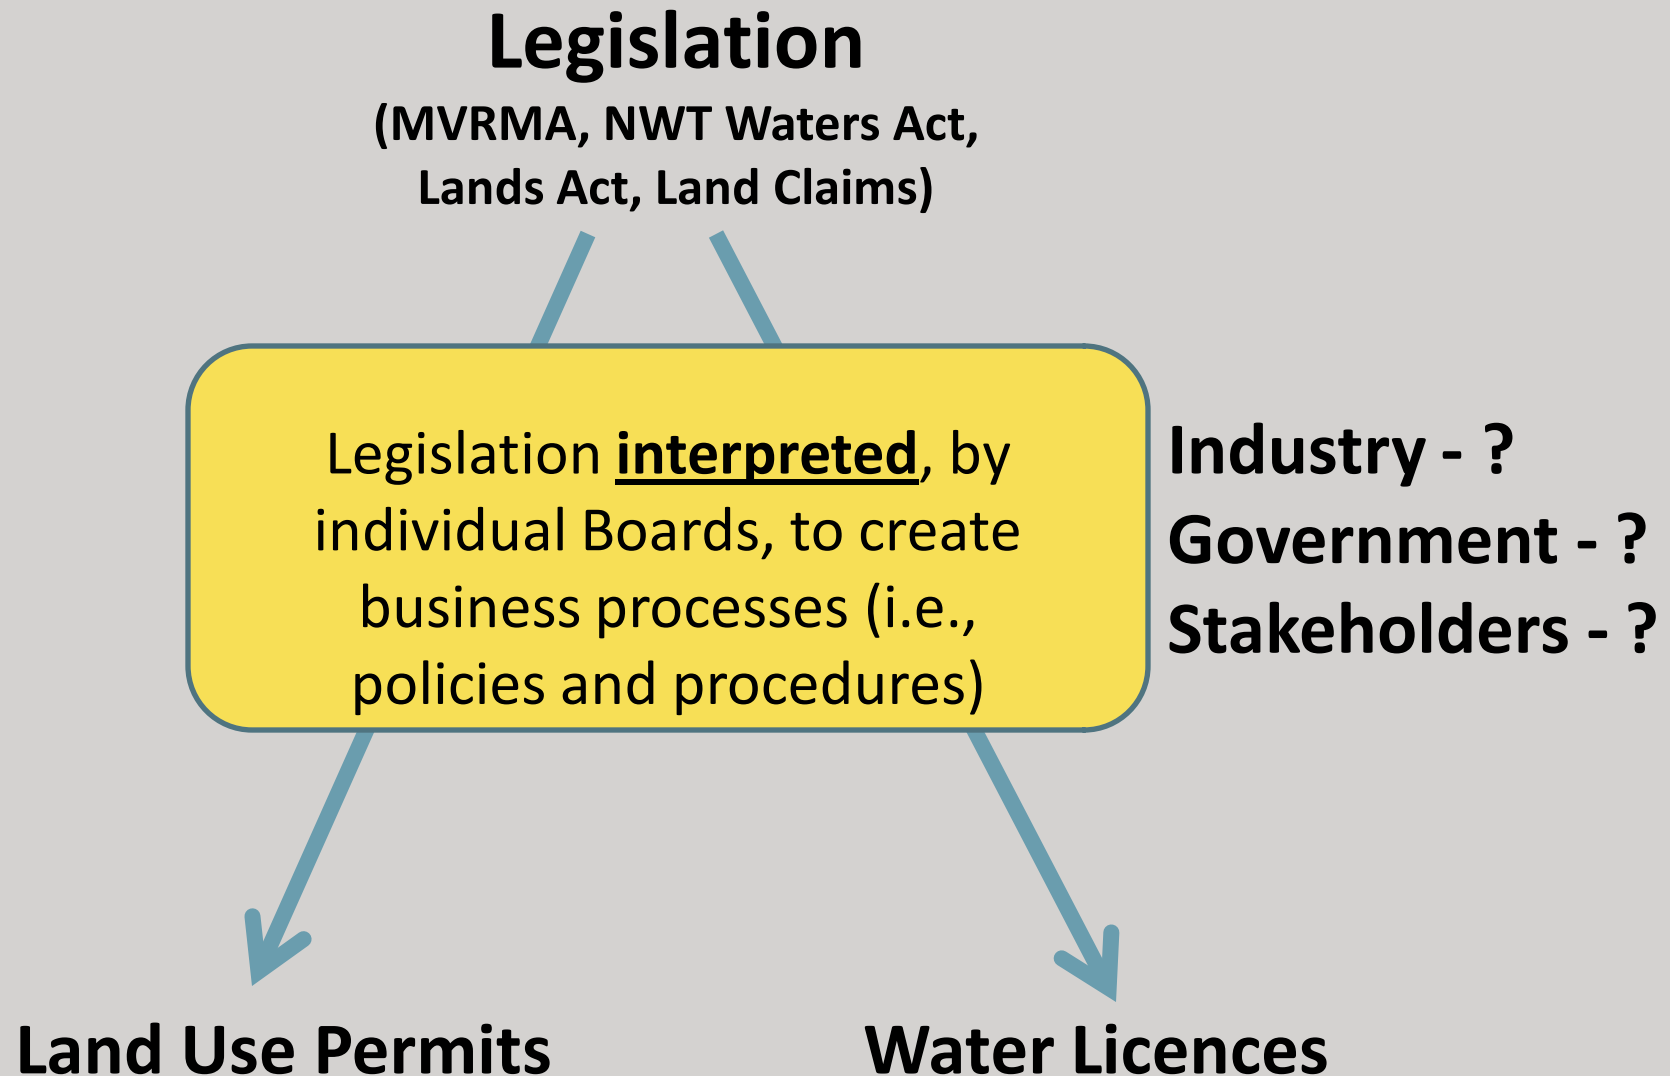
Legislation
(MVRMA, NWT Waters Act, Lands Act, Land Claims)

Legislation **interpreted**, by individual Boards, to create business processes (i.e., policies and procedures)

Industry - ?
Government - ?
Stakeholders - ?

Land Use Permits

Water Licences